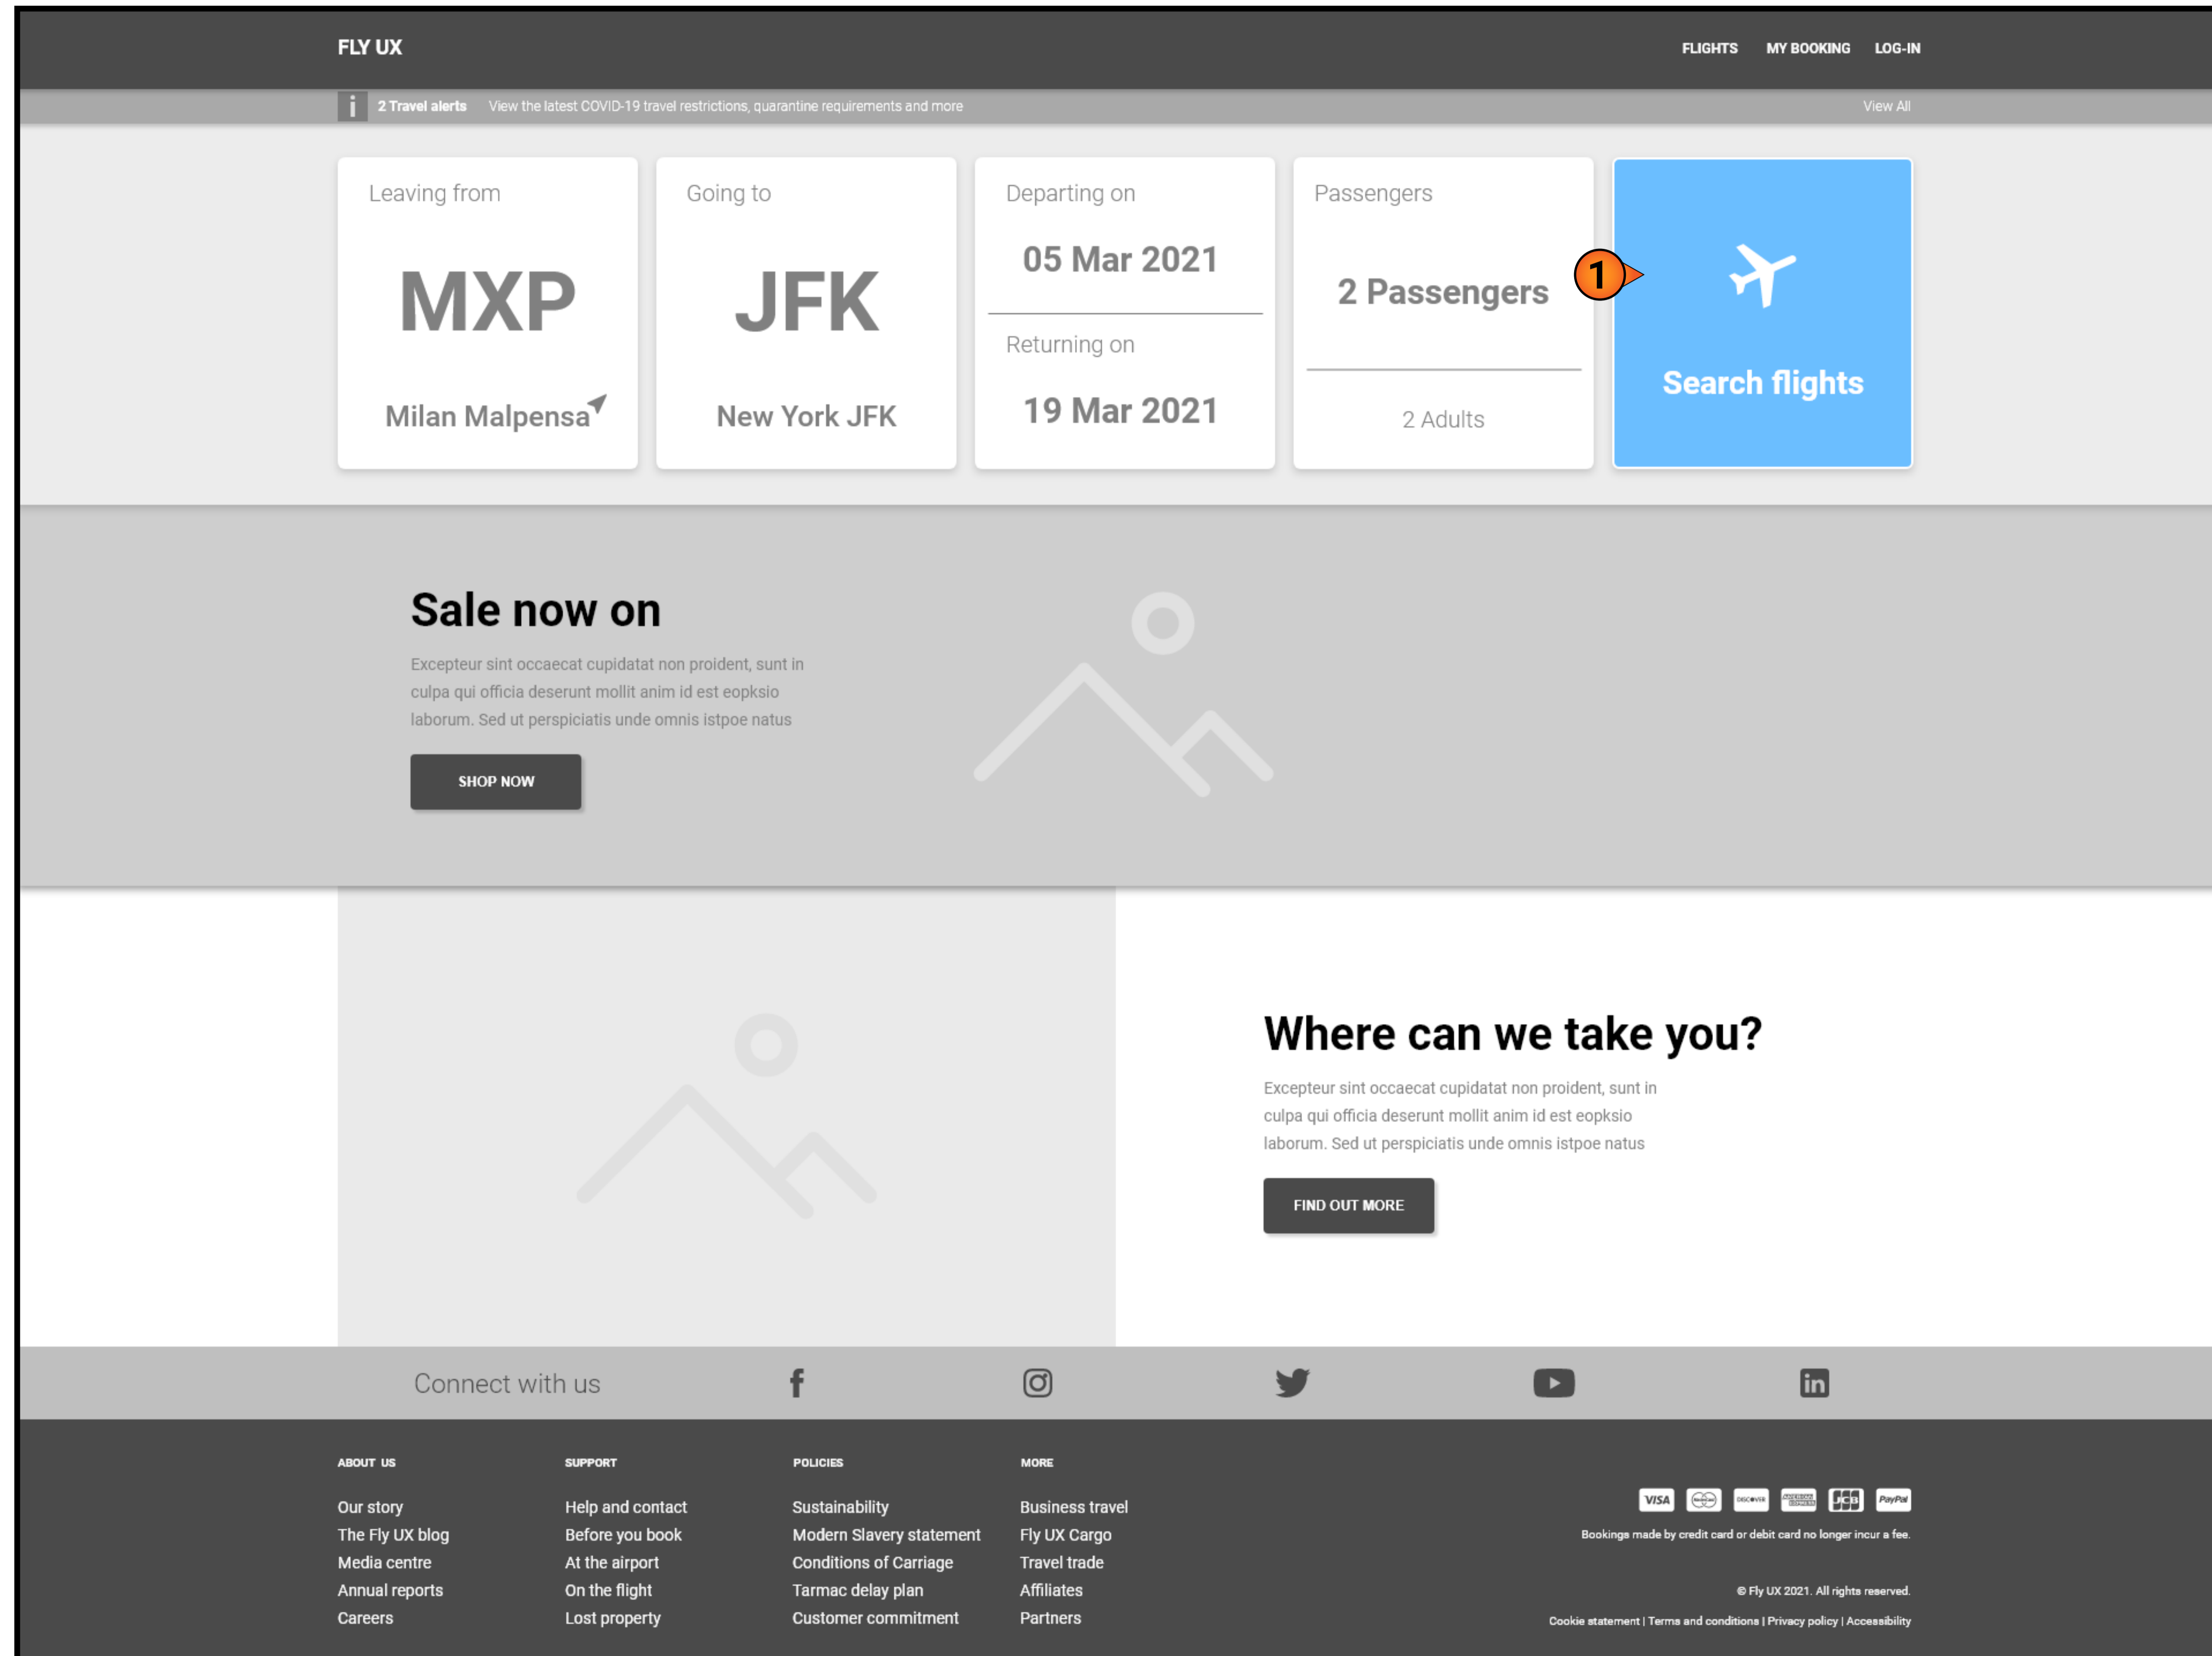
FLY UX

FLIGHTS MY BOOKING LOG-IN

i 2 Travel alerts View the latest COVID-19 travel restrictions, quarantine requirements and more View All

Leaving from
MXP
Milan Malpensa

Going to
JFK
New York JFK

Departing on
05 Mar 2021
Returning on
19 Mar 2021

Passengers
2 Passengers
2 Adults

1

Search flights

Sale now on

Excepteur sint occaecat cupidatat non proident, sunt in culpa qui officia deserunt mollit anim id est eopksio laborum. Sed ut perspiciatis unde omnis istpoe natus

SHOP NOW

Where can we take you?

Excepteur sint occaecat cupidatat non proident, sunt in culpa qui officia deserunt mollit anim id est eopksio laborum. Sed ut perspiciatis unde omnis istpoe natus

FIND OUT MORE

Connect with us

ABOUT US
Our story
The Fly UX blog
Media centre
Annual reports
Careers

SUPPORT
Help and contact
Before you book
At the airport
On the flight
Lost property

POLICIES
Sustainability
Modern Slavery statement
Conditions of Carriage
Tarmac delay plan
Customer commitment

MORE
Business travel
Fly UX Cargo
Travel trade
Affiliates
Partners

VISA PayPal

Bookings made by credit card or debit card no longer incur a fee.

© Fly UX 2021. All rights reserved.

Cookie statement | Terms and conditions | Privacy policy | Accessibility